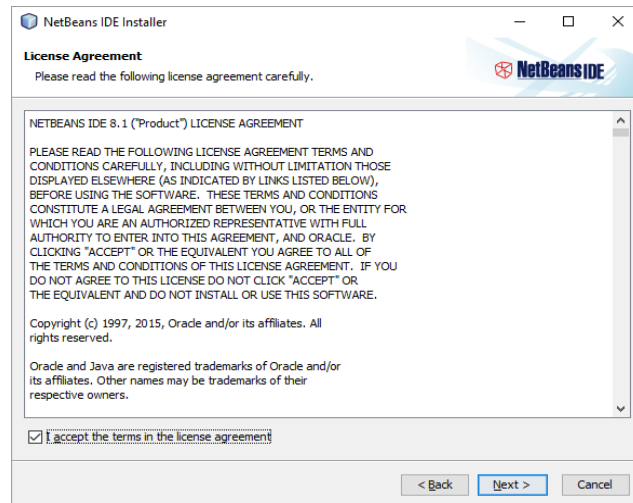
NetBeans IDE Installer

License Agreement
Please read the following license agreement carefully.

NetBeans IDE

NETBEANS IDE 8.1 ("Product") LICENSE AGREEMENT

PLEASE READ THE FOLLOWING LICENSE AGREEMENT TERMS AND CONDITIONS CAREFULLY, INCLUDING WITHOUT LIMITATION THOSE DISPLAYED ELSEWHERE (AS INDICATED BY LINKS LISTED BELOW), BEFORE USING THE SOFTWARE. THESE TERMS AND CONDITIONS CONSTITUTE A LEGAL AGREEMENT BETWEEN YOU, OR THE ENTITY FOR WHICH YOU ARE AN AUTHORIZED REPRESENTATIVE WITH FULL AUTHORITY TO ENTER INTO THIS AGREEMENT, AND ORACLE. BY CLICKING "ACCEPT" OR THE EQUIVALENT YOU AGREE TO ALL OF THE TERMS AND CONDITIONS OF THIS LICENSE AGREEMENT. IF YOU DO NOT AGREE TO THIS LICENSE DO NOT CLICK "ACCEPT" OR THE EQUIVALENT AND DO NOT INSTALL OR USE THIS SOFTWARE.

Copyright (c) 1997, 2015, Oracle and/or its affiliates. All rights reserved.

Oracle and Java are registered trademarks of Oracle and/or its affiliates. Other names may be trademarks of their respective owners.

I accept the terms in the license agreement

< Back | Next > | Cancel